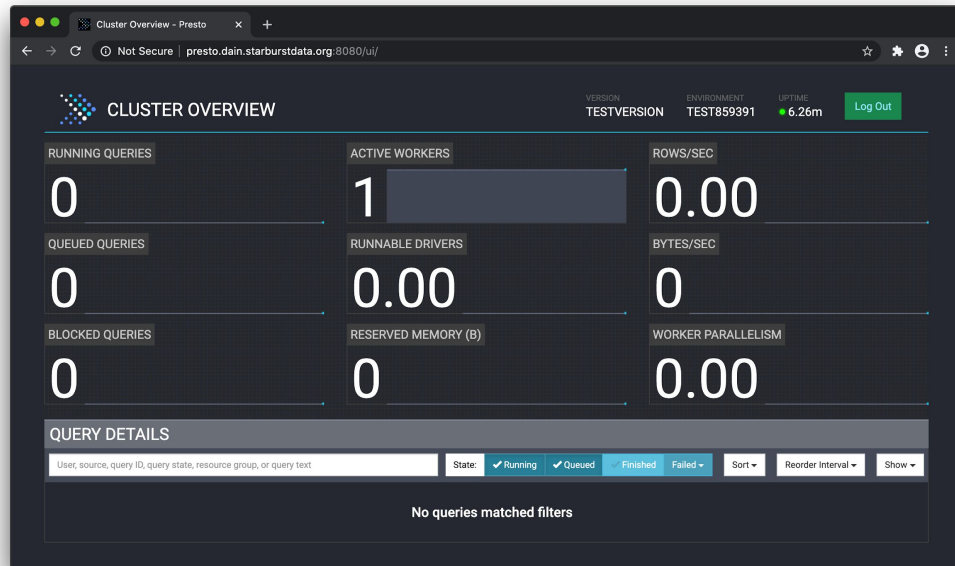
Cluster Overview - Presto

Not Secure | presto.dain.starburstdata.org:8080/ui/

CLUSTER OVERVIEW

VERSION
TESTVERSION

ENVIRONMENT
TEST859391

UPTIME
6.26m

Log Out

RUNNING QUERIES
0

ACTIVE WORKERS
1

ROWS/SEC
0.00

QUEUED QUERIES
0

RUNNABLE DRIVERS
0.00

BYTES/SEC
0

BLOCKED QUERIES
0

RESERVED MEMORY (B)
0

WORKER PARALLELISM
0.00

QUERY DETAILS

User, source, query ID, query state, resource group, or query text

State: ✔ Running ✔ Queued ✔ Finished Failed ▾

Sort ▾

Reorder Interval ▾

Show ▾

No queries matched filters